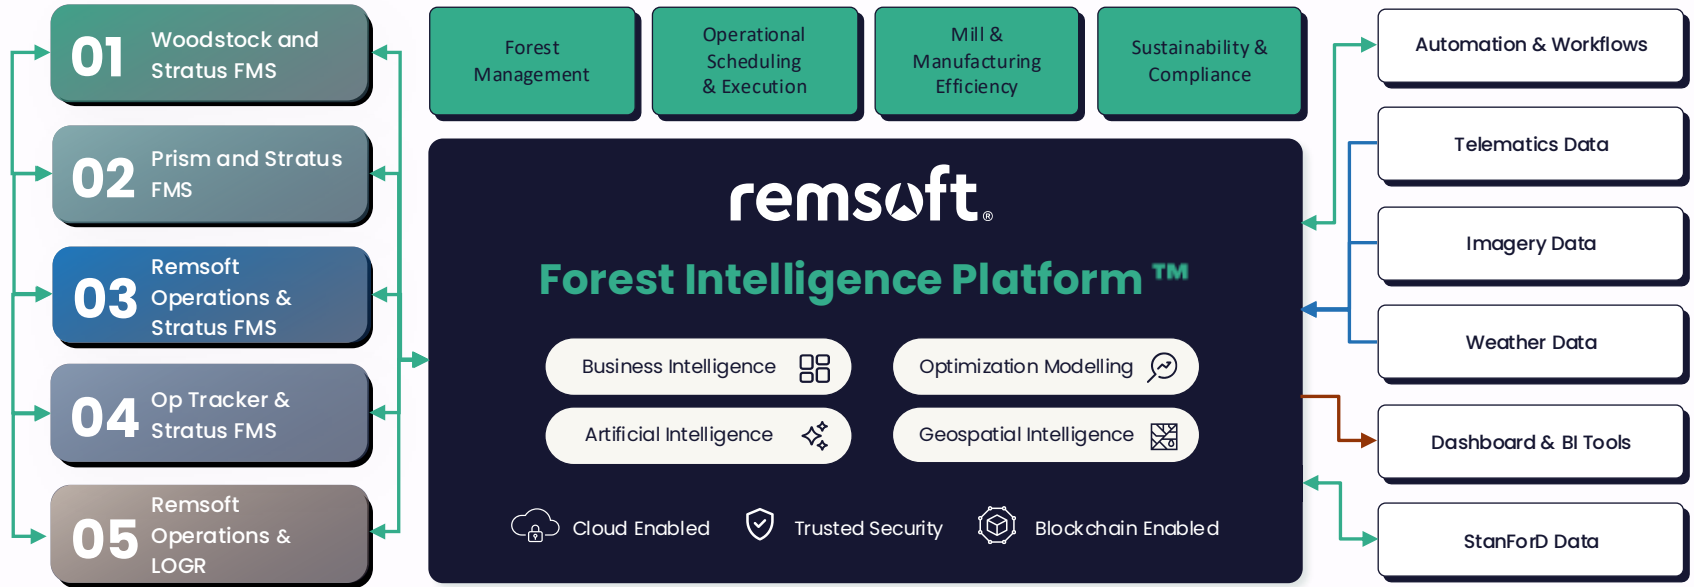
01 Woodstock and Stratus FMS

02 Prism and Stratus FMS

03 Remsoft Operations & Stratus FMS

04 Op Tracker & Stratus FMS

05 Remsoft Operations & LOGR

Forest Management

Operational Scheduling & Execution

Mill & Manufacturing Efficiency

Sustainability & Compliance

remsoft®

Forest Intelligence Platform ™

Business Intelligence

Optimization Modelling

Artificial Intelligence

Geospatial Intelligence

Cloud Enabled

Trusted Security

Blockchain Enabled

Automation & Workflows

Telematics Data

Imagery Data

Weather Data

Dashboard & BI Tools

StanForD Data